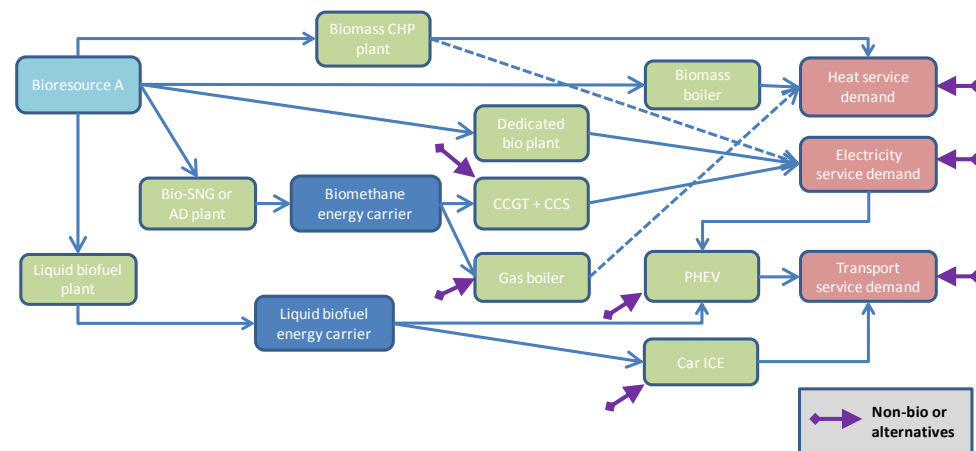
Bioresource A

Biomass CHP plant

Biomass boiler

Heat service demand

Dedicated bio plant

Electricity service demand

Bio-SNG or AD plant

Biomethane energy carrier

CCGT + CCS

Gas boiler

Liquid biofuel plant

PHEV

Transport service demand

Liquid biofuel energy carrier

Car ICE

Non-bio or alternatives